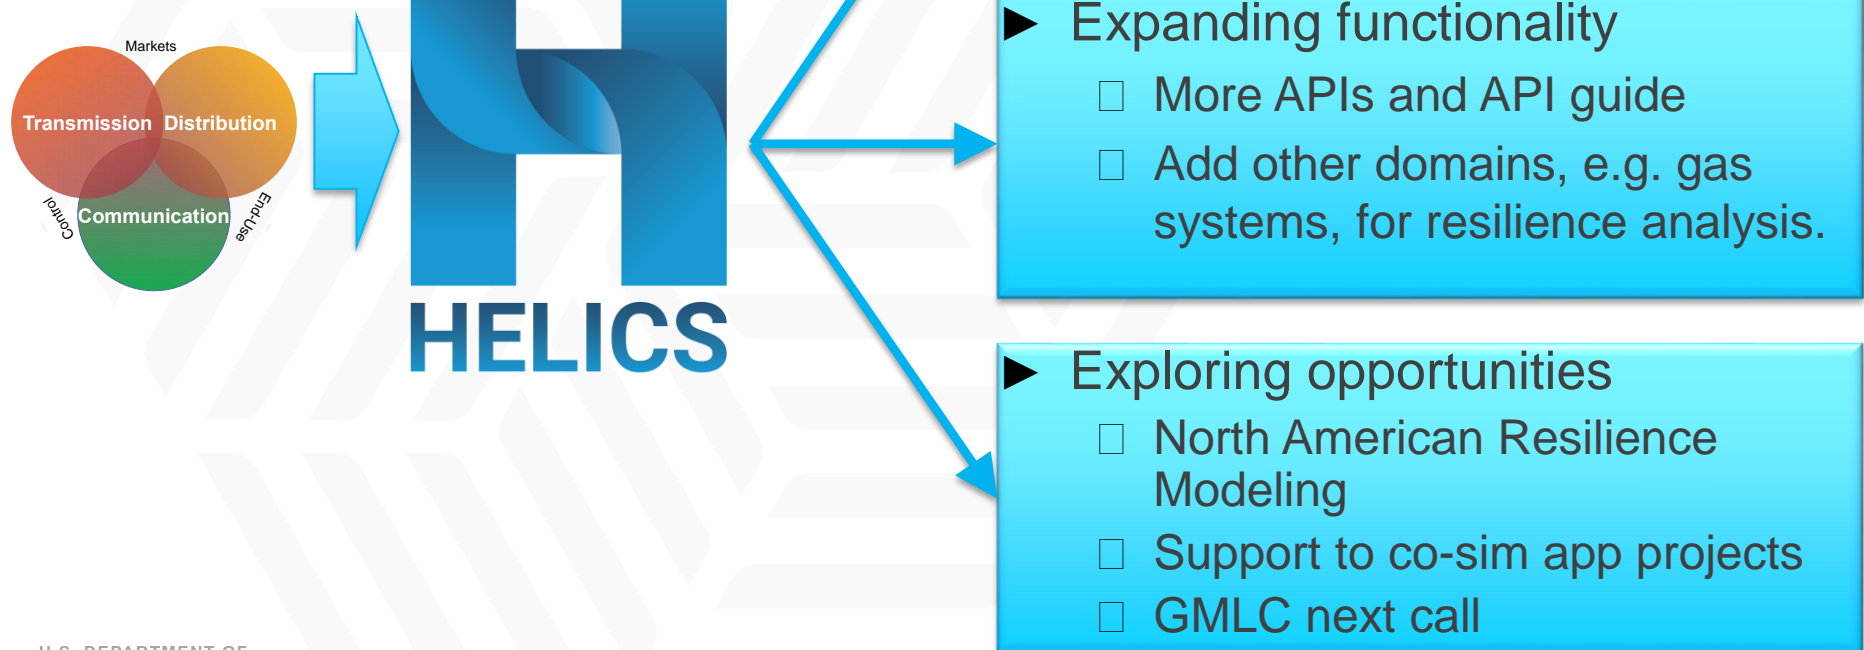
Markets
Transmission Distribution
Communication
Control
EndUse

HELICS

► Expanding functionality
☐ More APIs and API guide
☐ Add other domains, e.g. gas systems, for resilience analysis.

► Exploring opportunities
☐ North American Resilience Modeling
☐ Support to co-sim app projects
☐ GMLC next call

U.S. DEPARTMENT OF